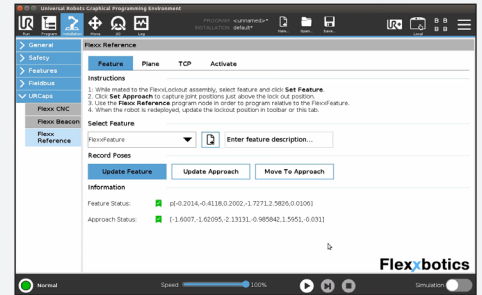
Universal Robots Graphical Programming Environment

Run Program Installation Move I/O Log

PROGRAM <unnamed>*
INSTALLATION default*

New... Open... Save...

Local

General
Safety
Features
Fieldbus
URCaps
Flexx CNC
Flexx Beacon
Flexx Reference

Flexx Reference

Feature Plane TCP Activate

Instructions

1. While mated to the FlexxLockout assembly, select feature and click Set Feature.
2. Click Set Approach to capture joint positions just above the lock out position.
3. Use the Flexx Reference program node in order to program relative to the FlexxFeature.
4. When the robot is redeployed, update the lockout position in toolbar or this tab.

Select Feature

FlexxFeature

Enter feature description...

Record Poses

Update Feature Update Approach Move To Approach

Information

Feature Status: p[-0.2014,-0.4118,0.2002,-1.7271,2.5826,0.0106]

Approach Status: [-1.6007,-1.62095,-2.13131,-0.985842,1.5951,-0.031]

Flexxbotics

Normal

Speed 100%

Simulation